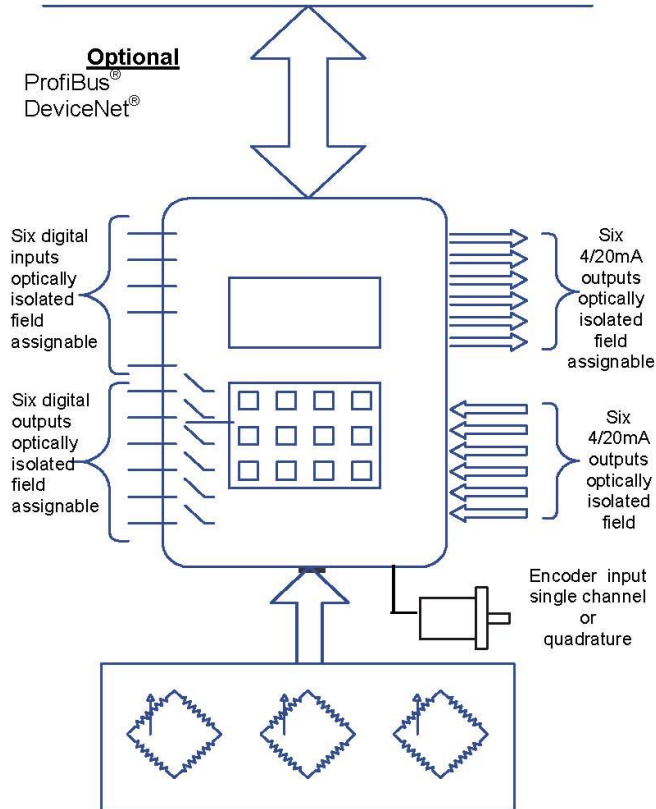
Optional
ProfiBus®
DeviceNet®

Six digital inputs optically isolated field assignable

Six digital outputs optically isolated field assignable

Six 4/20mA outputs optically isolated field assignable

Six 4/20mA outputs optically isolated field

Encoder input single channel or quadrature